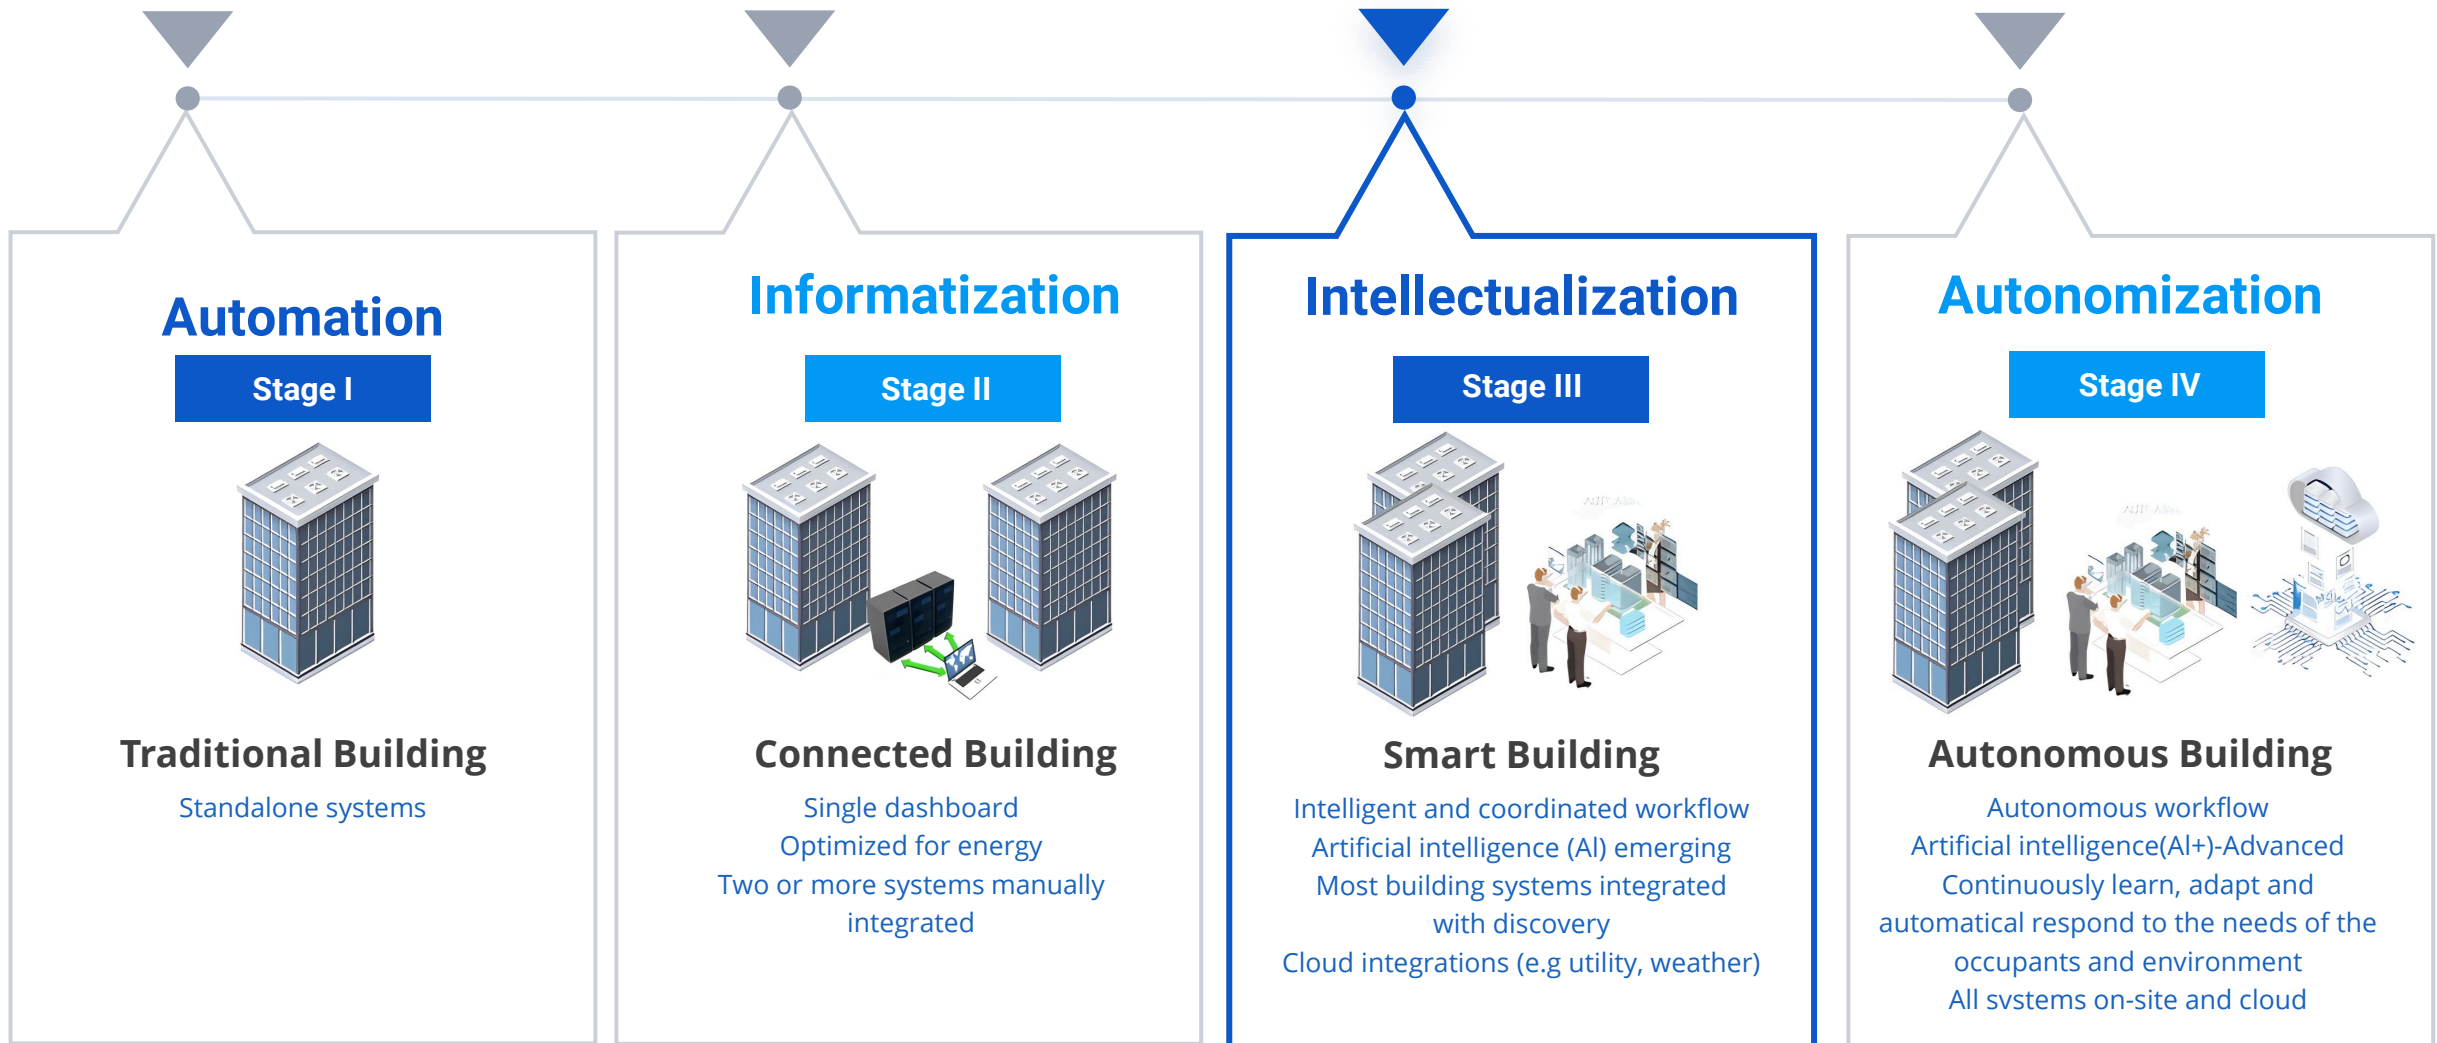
Automation

Stage I

Traditional Building

Standalone systems

Informatization

Stage II

Connected Building

Single dashboard
Optimized for energy
Two or more systems manually integrated

Intellectualization

Stage III

Smart Building

Intelligent and coordinated workflow
Artificial intelligence (AI) emerging
Most building systems integrated with discovery
Cloud integrations (e.g utility, weather)

Autonomization

Stage IV

Autonomous Building

Autonomous workflow
Artificial intelligence(AI+)-Advanced
Continuously learn, adapt and automatical respond to the needs of the occupants and environment
All systems on-site and cloud